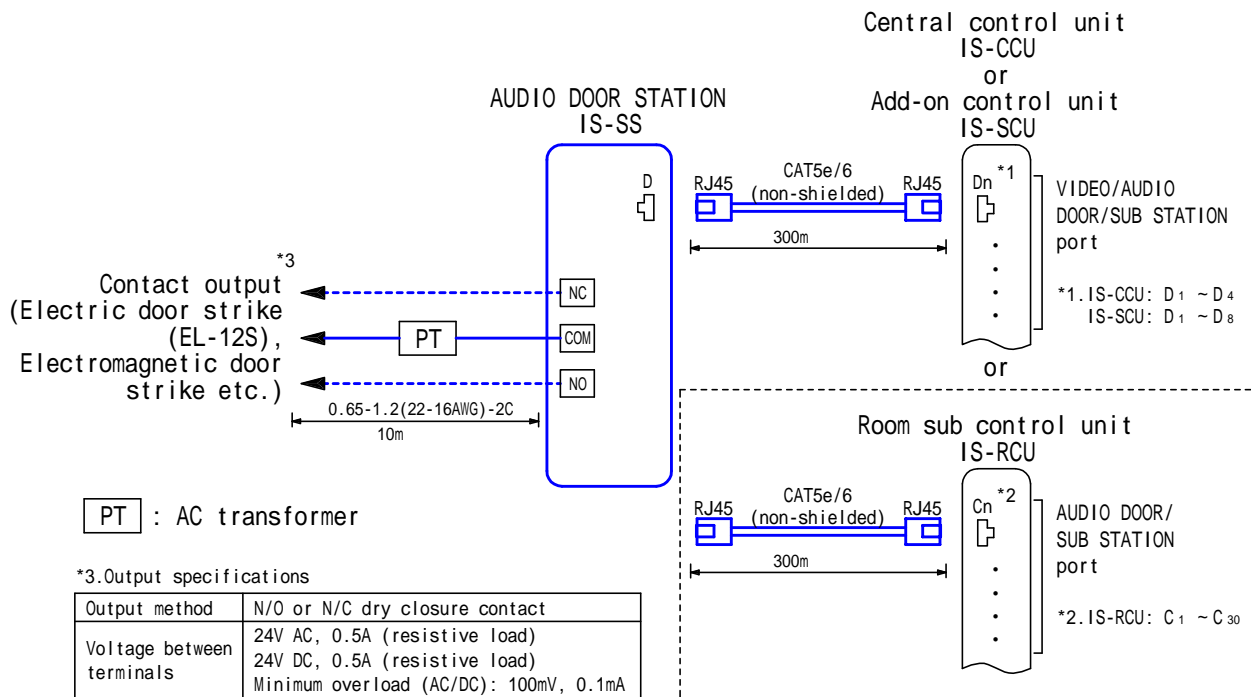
Central control unit
IS-CCU
or
Add-on control unit
IS-SCU

AUDIO DOOR STATION
IS-SS

D

RJ45
CAT5e/6
(non-shielded)
RJ45
300m

Dn *1

VIDEO/AUDIO DOOR/SUB STATION port

*1.IS-CCU: $D_1 \sim D_4$
IS-SCU: $D_1 \sim D_8$

*3
Contact output (Electric door strike (EL-12S), Electromagnetic door strike etc.)

NC
PT
COM
NO

0.65-1.2(22-16AWG)-2C
10m

or

Room sub control unit
IS-RCU

RJ45
CAT5e/6
(non-shielded)
RJ45
300m

Cn *2

AUDIO DOOR/ SUB STATION port

*2.IS-RCU: $C_1 \sim C_{30}$

PT : AC transformer

*3.Output specifications

| Output method | N/O or N/C dry closure contact |
|---|---|
| Voltage between terminals | 24V AC, 0.5A (resistive load)<br>24V DC, 0.5A (resistive load)<br>Minimum overload (AC/DC): 100mV, 0.1mA |